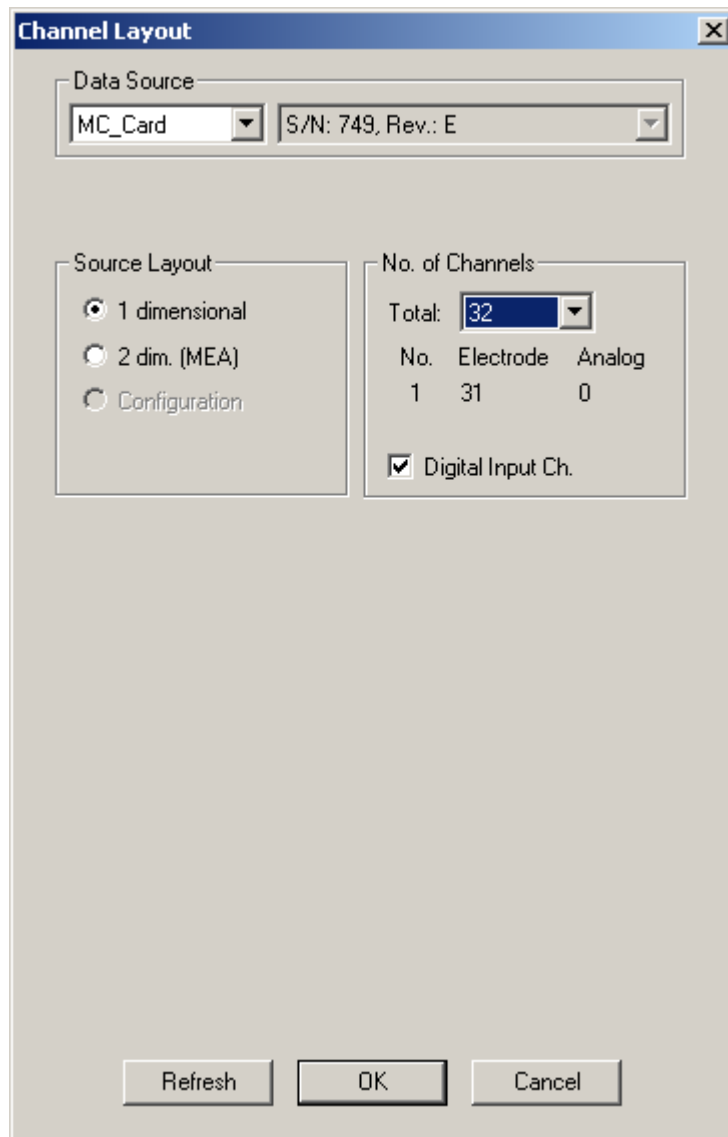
Channel Layout

Data Source

MC_Card

S/N: 749, Rev.: E

Source Layout

1 dimensional

2 dim. (MEA)

Configuration

No. of Channels

Total: 32

| No. | Electrode | Analog |
|---|---|---|
| 1 | 31 | 0 |

Digital Input Ch.

Refresh

OK

Cancel